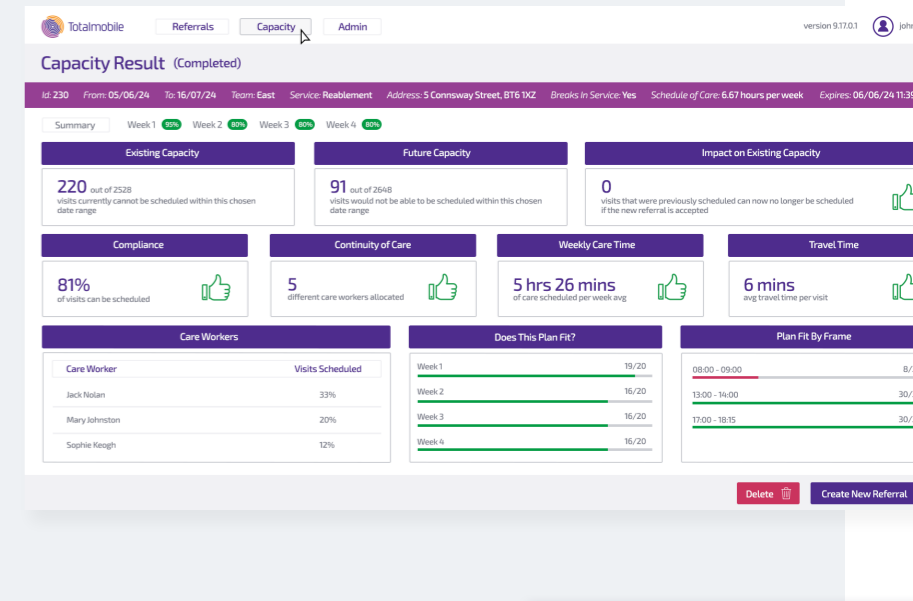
Totalmobile Referrals Capacity Admin version 9.17.0.1 john

Capacity Result (Completed)

Id: 230 From: 05/06/24 To: 16/07/24 Team: East Service: Reablement Address: 5 Connsway Street, BT6 1XZ Breaks In Service: Yes Schedule of Care: 6.67 hours per week Expires: 06/06/24 11:39

Summary Week 1 95% Week 2 80% Week 3 80% Week 4 80%

Existing Capacity

220 out of 2528
visits currently cannot be scheduled within this chosen date range

Future Capacity

91 out of 2648
visits would not be able to be scheduled within this chosen date range

Impact on Existing Capacity

0
visits that were previously scheduled can now no longer be scheduled if the new referral is accepted

Compliance

81%
of visits can be scheduled

Continuity of Care

5
different care workers allocated

Weekly Care Time

5 hrs 26 mins
of care scheduled per week avg

Travel Time

6 mins
avg travel time per visit

Care Workers

| Care Worker | Visits Scheduled |
|---|---|
| Jack Nolan | 33% |
| Mary Johnston | 20% |
| Sophie Keogh | 12% |

Does This Plan Fit?

Week 1 19/20
Week 2 16/20
Week 3 16/20
Week 4 16/20

Plan Fit By Frame

08:00 - 09:00 8/
13:00 - 14:00 30/
17:00 - 18:15 30/

Delete Create New Referral